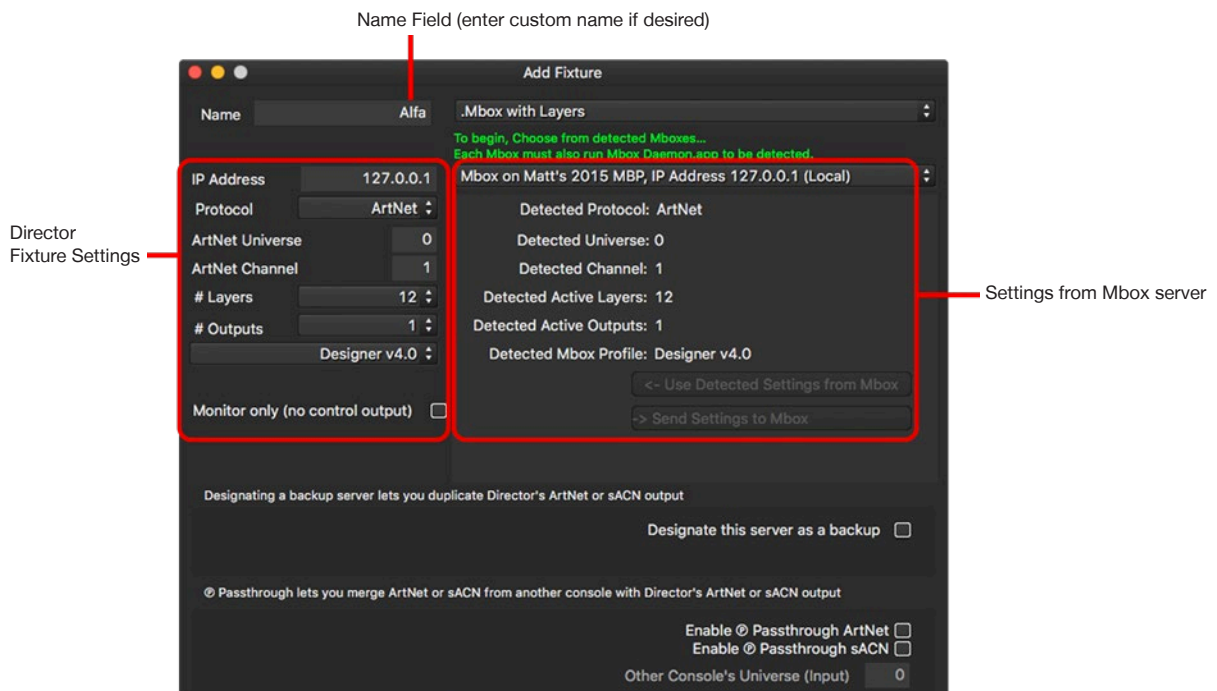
Name Field (enter custom name if desired)

Add Fixture

Name Alfa

.Mbox with Layers

To begin, Choose from detected Mboxes...
Each Mbox must also run Mbox Daemon.app to be detected.

Director Fixture Settings

IP Address 127.0.0.1
Protocol ArtNet
ArtNet Universe 0
ArtNet Channel 1
# Layers 12
# Outputs 1
Designer v4.0

Monitor only (no control output)

Mbox on Matt's 2015 MBP, IP Address 127.0.0.1 (Local)

Detected Protocol: ArtNet
Detected Universe: 0
Detected Channel: 1
Detected Active Layers: 12
Detected Active Outputs: 1
Detected Mbox Profile: Designer v4.0

<- Use Detected Settings from Mbox
-> Send Settings to Mbox

Settings from Mbox server

Designating a backup server lets you duplicate Director's ArtNet or sACN output

Designate this server as a backup

℗ Passthrough lets you merge ArtNet or sACN from another console with Director's ArtNet or sACN output

Enable ℗ Passthrough ArtNet
Enable ℗ Passthrough sACN
Other Console's Universe (Input) 0